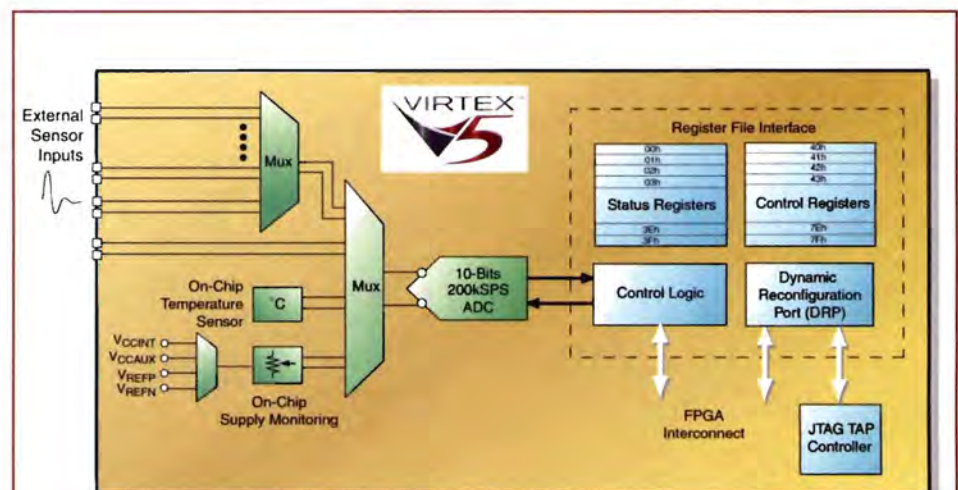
External Sensor Inputs

Mux

VIRTEX 5

Register File Interface

00h
01h
02h
03h
Status Registers
3Eh
3Fh

40h
41h
42h
43h
Control Registers
7Eh
7Fh

Mux

10-Bits 200kSPS ADC

Control Logic

Dynamic Reconfiguration Port (DRP)

On-Chip Temperature Sensor

°C

$V_{CCINT}$
$V_{CCAUX}$
$V_{REFP}$
$V_{REFN}$

On-Chip Supply Monitoring

FPGA Interconnect

JTAG TAP Controller